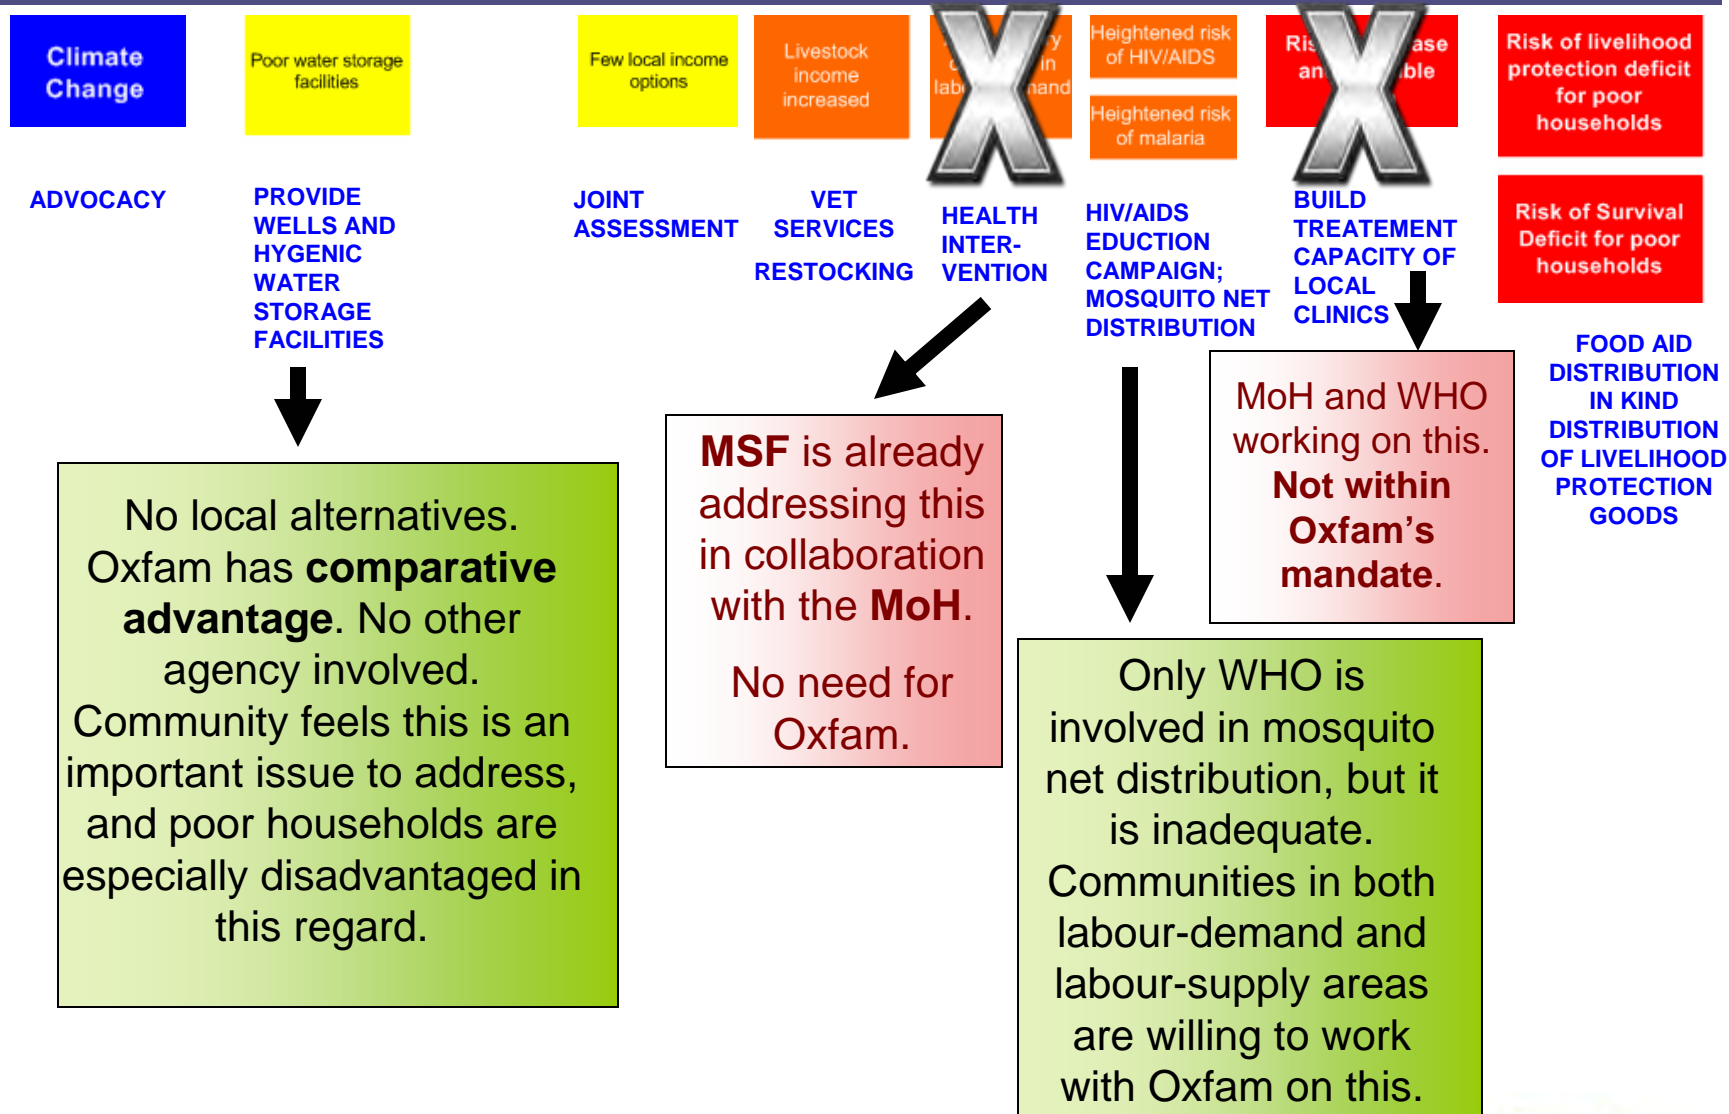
Climate Change

Poor water storage facilities

Few local income options

Livestock income increased

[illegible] y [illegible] in labo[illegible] nand

Heightened risk of HIV/AIDS

Heightened risk of malaria

Ris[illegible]ase an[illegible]ble

Risk of livelihood protection deficit for poor households

ADVOCACY

PROVIDE WELLS AND HYGENIC WATER STORAGE FACILITIES

JOINT ASSESSMENT

VET SERVICES

RESTOCKING

HEALTH INTER-VENTION

HIV/AIDS EDUCTION CAMPAIGN; MOSQUITO NET DISTRIBUTION

BUILD TREATEMENT CAPACITY OF LOCAL CLINICS

Risk of Survival Deficit for poor households

FOOD AID DISTRIBUTION IN KIND DISTRIBUTION OF LIVELIHOOD PROTECTION GOODS

No local alternatives. Oxfam has comparative advantage. No other agency involved. Community feels this is an important issue to address, and poor households are especially disadvantaged in this regard.

MSF is already addressing this in collaboration with the MoH.

No need for Oxfam.

MoH and WHO working on this. Not within Oxfam’s mandate.

Only WHO is involved in mosquito net distribution, but it is inadequate. Communities in both labour-demand and labour-supply areas are willing to work with Oxfam on this.